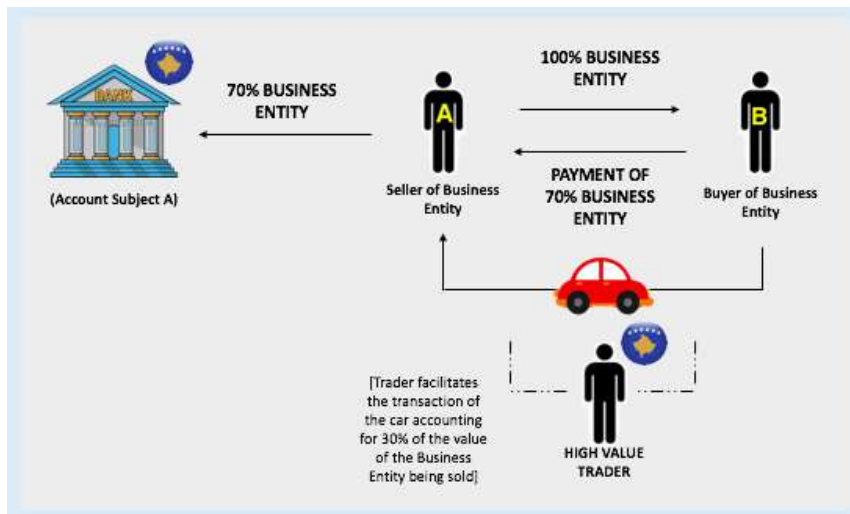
BANK

(Account Subject A)

70% BUSINESS ENTITY

A

Seller of Business Entity

100% BUSINESS ENTITY

PAYMENT OF 70% BUSINESS ENTITY

B

Buyer of Business Entity

[Trader facilitates the transaction of the car accounting for 30% of the value of the Business Entity being sold]

HIGH VALUE TRADER